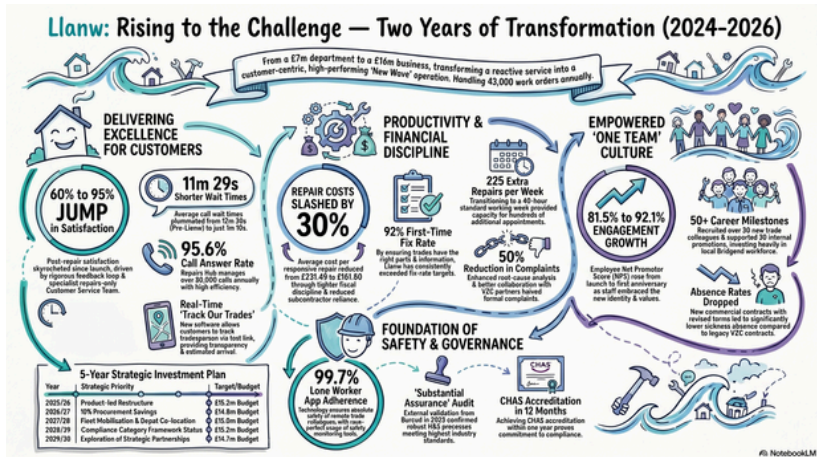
Llanw: Rising to the Challenge — Two Years of Transformation (2024–2026)

From a £7m department to a £16m business, transforming a reactive service into a customer-centric, high-performing 'New Wave' operation. Handling 43,000 work orders annually.

DELIVERING EXCELLENCE FOR CUSTOMERS

60% to 95% JUMP in Satisfaction

Post-repair satisfaction skyrocketed since launch, driven by rigorous feedback loop & specialist repairs-only Customer Service Team.

11m 29s Shorter Wait Times

Average call wait times plummeted from 12m 30s (Pre-Llanw) to just 1m 10s.

95.6% Call Answer Rate

Repairs Hub manages over 80,000 calls annually with high efficiency.

Real-Time 'Track Our Trades'

New software allows customers to track tradesperson via text link, providing transparency & estimated arrival.

PRODUCTIVITY & FINANCIAL DISCIPLINE

REPAIR COSTS SLASHED BY 30%

Average cost per responsive repair reduced from £231.49 to £161.60 through tighter fiscal discipline & reduced subcontractor reliance.

92% First-Time Fix Rate

By ensuring trades have the right parts & information, Llanw has consistently exceeded fix-rate targets.

225 Extra Repairs per Week

Transitioning to a 40-hour standard working week provided capacity for hundreds of additional appointments.

50% Reduction in Complaints

Enhanced root-cause analysis & better collaboration with VZC partners halved formal complaints.

EMPOWERED 'ONE TEAM' CULTURE

81.5% to 92.1% ENGAGEMENT GROWTH

Employee Net Promotor Score (NPS) rose from launch to first anniversary as staff embraced the new identity & values.

50+ Career Milestones

Recruited over 30 new trade colleagues & supported 30 internal promotions, investing heavily in local Bridgend workforce.

Absence Rates Dropped

New commercial contracts with revised terms led to significantly lower sickness absence compared to legacy VZC contracts.

FOUNDATION OF SAFETY & GOVERNANCE

99.7% Lone Worker App Adherence

Technology ensures absolute safety of remote trade colleagues, with near-perfect usage of safety monitoring tools.

'Substantial Assurance' Audit

External validation from Barcud in 2023 confirmed robust H&S processes meeting highest industry standards.

CHAS Accreditation in 12 Months

Achieving CHAS accreditation within one year proves commitment to compliance.

CHAS

5-Year Strategic Investment Plan

| Year | Strategic Priority | Target/Budget |
|---|---|---|
| 2025/26 | Product-led Restructure | £15.2m Budget |
| 2026/27 | 10% Procurement Savings | £14.8m Budget |
| 2027/28 | Fleet Mobilisation & Depot Co-location | £15.0m Budget |
| 2028/29 | Compliance Category Framework Status | £15.2m Budget |
| 2029/30 | Exploration of Strategic Partnerships | £14.7m Budget |

NotebookLM